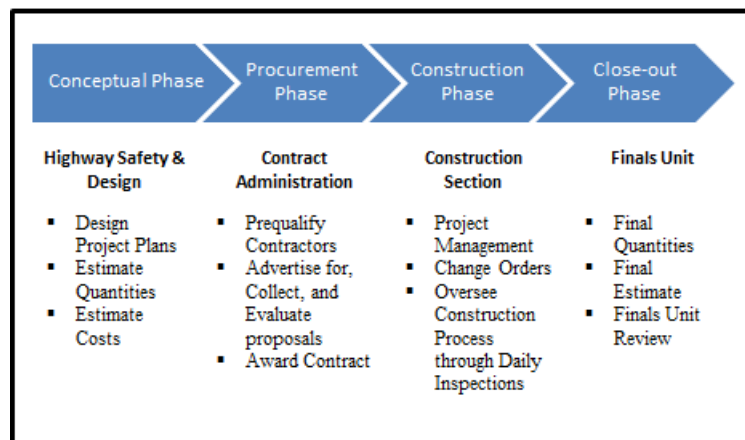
Conceptual Phase

Procurement Phase

Construction Phase

Close-out Phase

Highway Safety & Design

- Design Project Plans
- Estimate Quantities
- Estimate Costs

Contract Administration

- Prequalify Contractors
- Advertise for, Collect, and Evaluate proposals
- Award Contract

Construction Section

- Project Management
- Change Orders
- Oversee Construction Process through Daily Inspections

Finals Unit

- Final Quantities
- Final Estimate
- Finals Unit Review